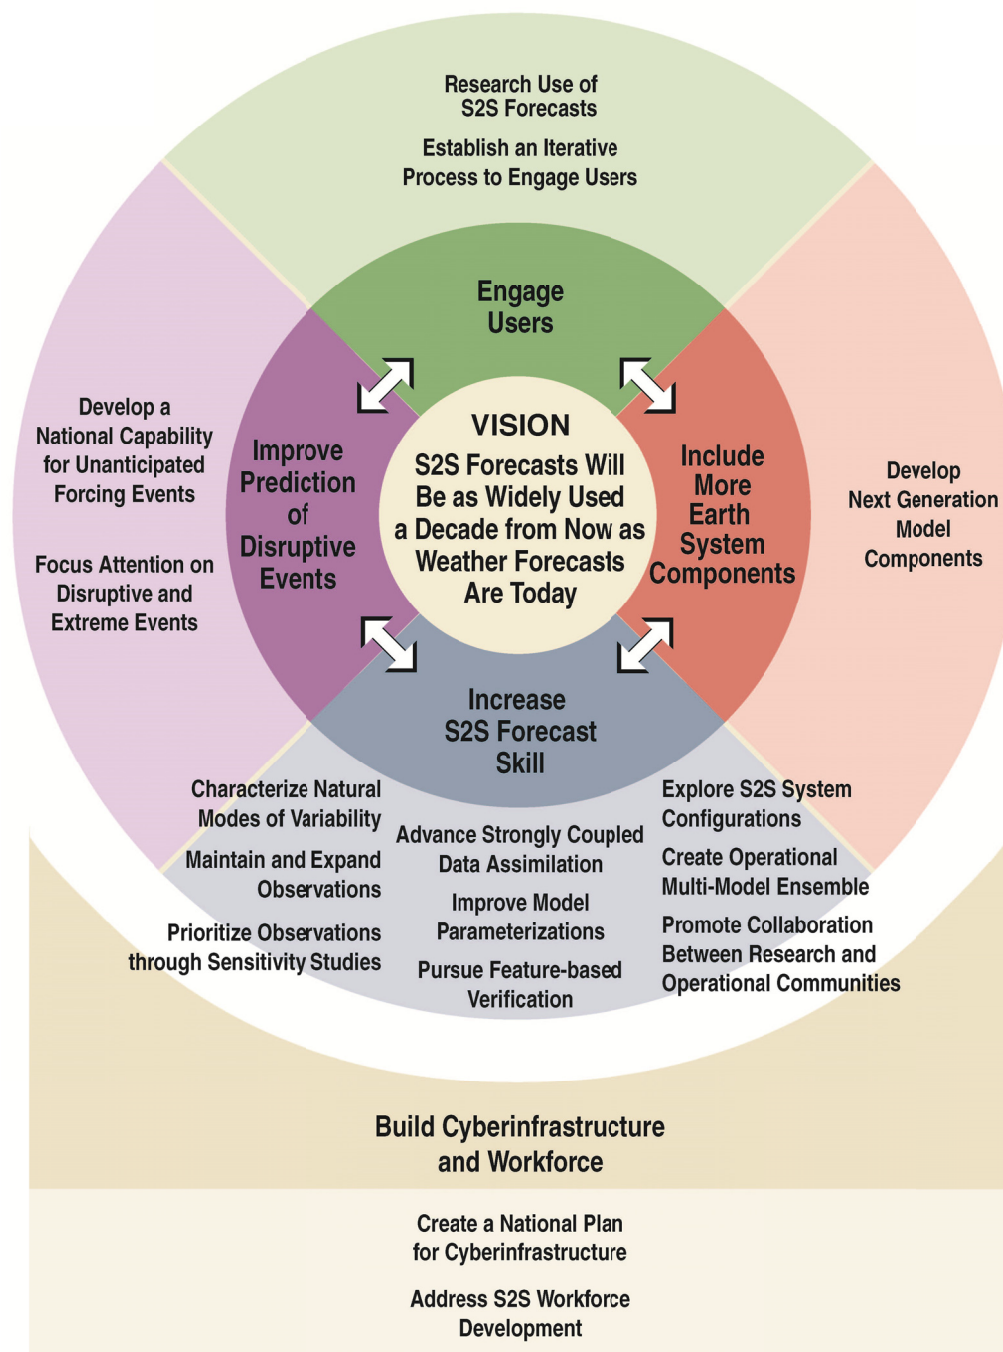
Research Use of S2S Forecasts

Establish an Iterative Process to Engage Users

Develop a National Capability for Unanticipated Forcing Events

Focus Attention on Disruptive and Extreme Events

Engage Users

Improve Prediction of Disruptive Events

VISION
S2S Forecasts Will Be as Widely Used a Decade from Now as Weather Forecasts Are Today

Include More Earth System Components

Develop Next Generation Model Components

Increase S2S Forecast Skill

Characterize Natural Modes of Variability

Maintain and Expand Observations

Prioritize Observations through Sensitivity Studies

Advance Strongly Coupled Data Assimilation

Improve Model Parameterizations

Pursue Feature-based Verification

Explore S2S System Configurations

Create Operational Multi-Model Ensemble

Promote Collaboration Between Research and Operational Communities

Build Cyberinfrastructure and Workforce

Create a National Plan for Cyberinfrastructure

Address S2S Workforce Development